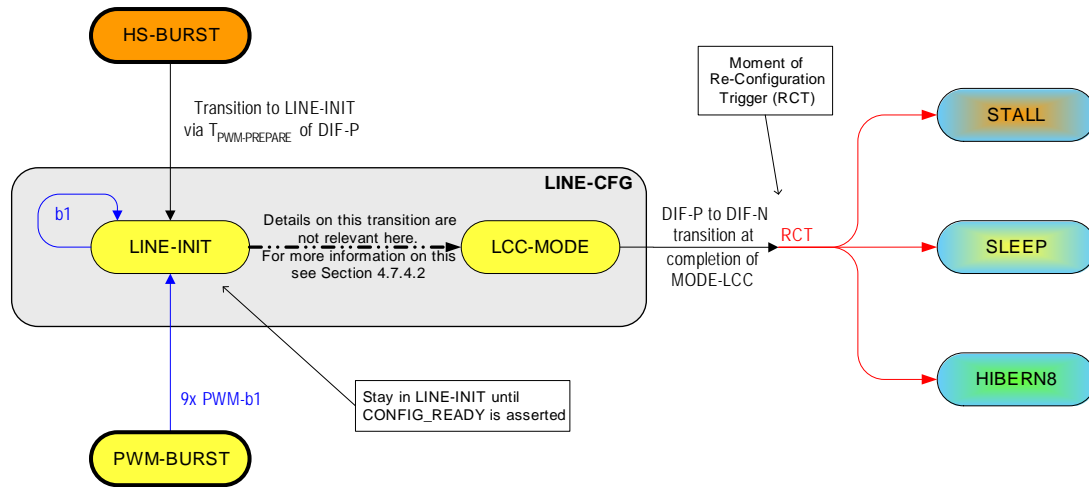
HS-BURST

Transition to LINE-INIT via $T_{PWM-PREPARE}$ of DIF-P

Moment of Re-Configuration Trigger (RCT)

STALL

LINE-CFG

b1

LINE-INIT

Details on this transition are not relevant here. For more information on this see Section 4.7.4.2

LCC-MODE

DIF-P to DIF-N transition at completion of MODE-LCC

RCT

SLEEP

HIBERN8

9x PWM-b1

Stay in LINE-INIT until CONFIG_READY is asserted

PWM-BURST